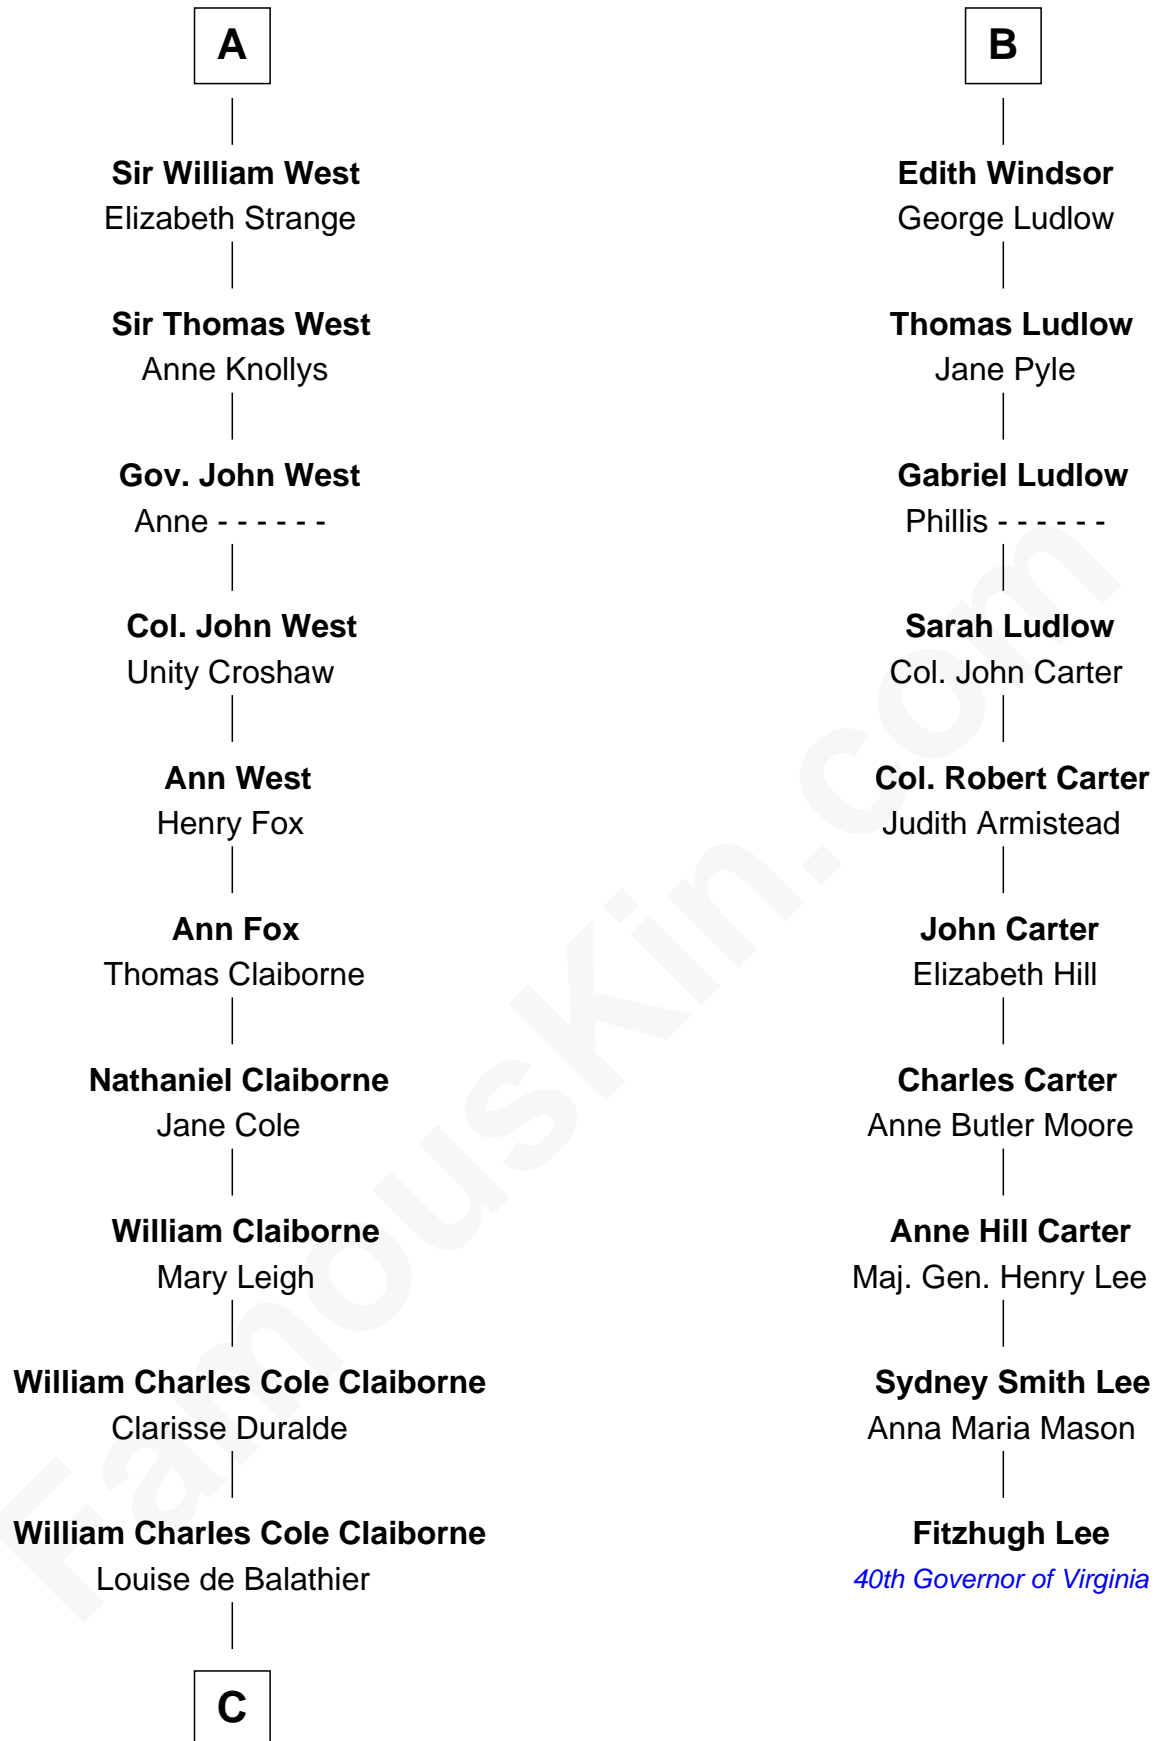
A

Sir William West
Elizabeth Strange

Sir Thomas West
Anne Knollys

Gov. John West
Anne - - - - - -

Col. John West
Unity Croshaw

Ann West
Henry Fox

Ann Fox
Thomas Claiborne

Nathaniel Claiborne
Jane Cole

William Claiborne
Mary Leigh

William Charles Cole Claiborne
Clarisse Duralde

William Charles Cole Claiborne
Louise de Balathier

C

B

Edith Windsor
George Ludlow

Thomas Ludlow
Jane Pyle

Gabriel Ludlow
Phillis - - - - - -

Sarah Ludlow
Col. John Carter

Col. Robert Carter
Judith Armistead

John Carter
Elizabeth Hill

Charles Carter
Anne Butler Moore

Anne Hill Carter
Maj. Gen. Henry Lee

Sydney Smith Lee
Anna Maria Mason

Fitzhugh Lee
40th Governor of Virginia

FamousKin.com